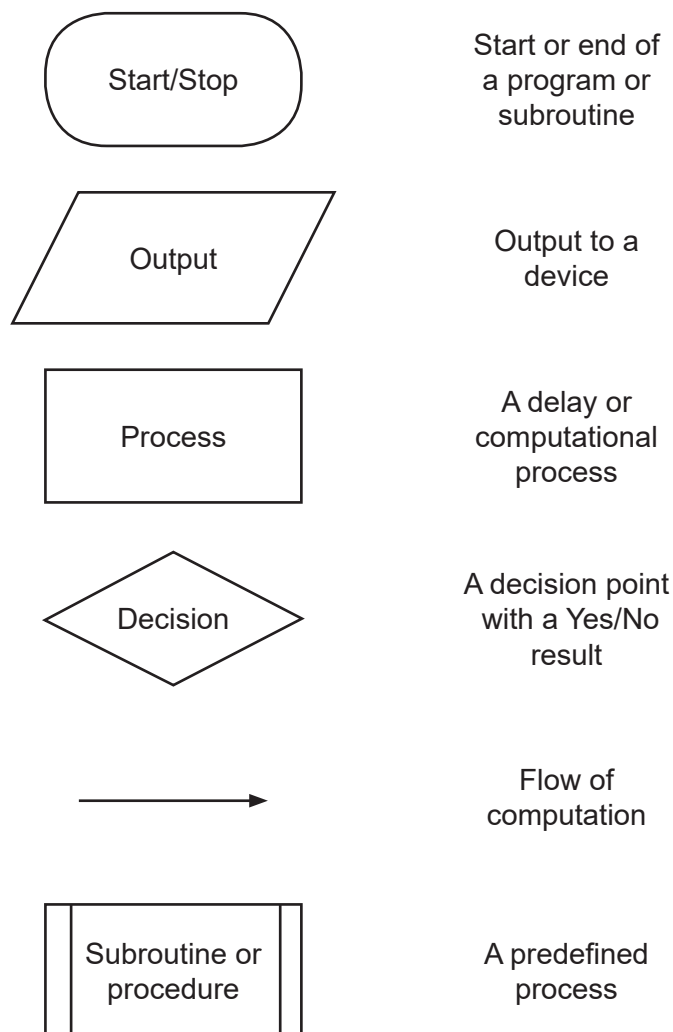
Start/Stop

Start or end of a program or subroutine

Output

Output to a device

Process

A delay or computational process

Decision

A decision point with a Yes/No result

Flow of computation

Subroutine or procedure

A predefined process